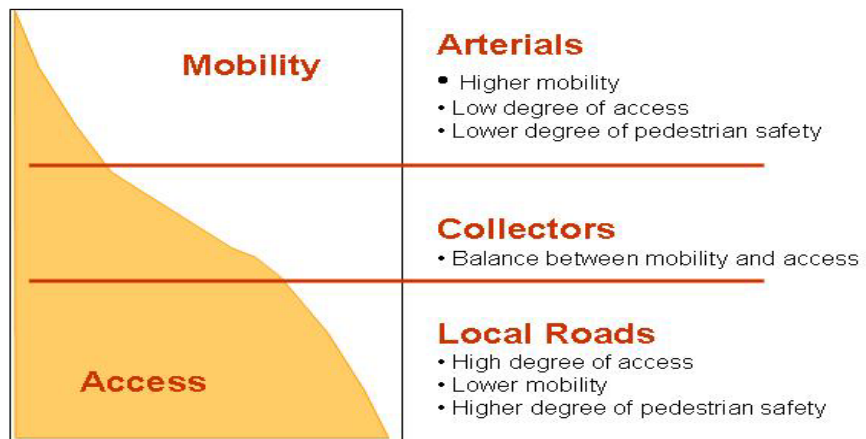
Mobility

Access

Arterials
• Higher mobility
• Low degree of access
• Lower degree of pedestrian safety

Collectors
• Balance between mobility and access

Local Roads
• High degree of access
• Lower mobility
• Higher degree of pedestrian safety